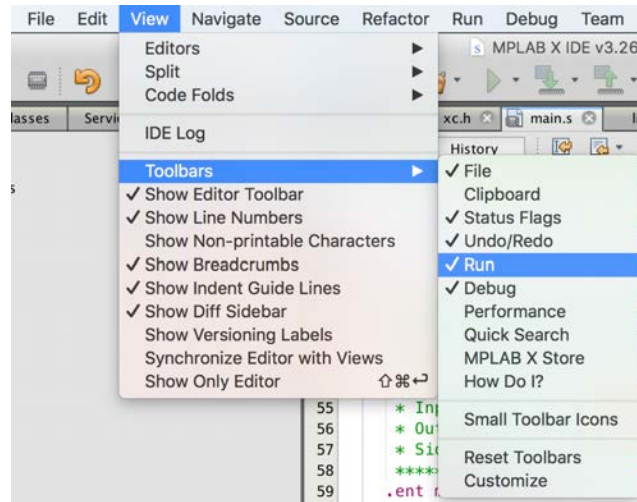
File Edit View Navigate Source Refactor Run Debug Team

MPLAB X IDE v3.26

lasses Servi

xc.h main.s

History

Editors
Split
Code Folds

IDE Log

Toolbars
✓ Show Editor Toolbar
✓ Show Line Numbers
Show Non-printable Characters
✓ Show Breadcrumbs
✓ Show Indent Guide Lines
✓ Show Diff Sidebar
Show Versioning Labels
Synchronize Editor with Views
Show Only Editor ⇧⌘↩

✓ File
Clipboard
✓ Status Flags
✓ Undo/Redo
✓ Run
✓ Debug
Performance
Quick Search
MPLAB X Store
How Do I?

Small Toolbar Icons

Reset Toolbars
Customize

55 * Inp
56 * Out
57 * Sid
58 ****
59 .ent